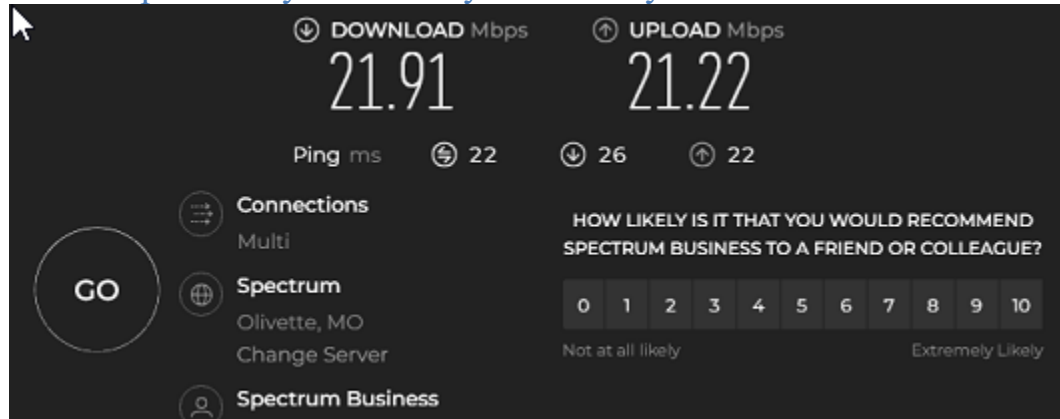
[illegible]

DOWNLOAD Mbps
21.91

UPLOAD Mbps
21.22

Ping ms 22 26 22

Connections
Multi

GO

Spectrum
Olivette, MO
Change Server

Spectrum Business

HOW LIKELY IS IT THAT YOU WOULD RECOMMEND SPECTRUM BUSINESS TO A FRIEND OR COLLEAGUE?

0 1 2 3 4 5 6 7 8 9 10

Not at all likely

Extremely Likely